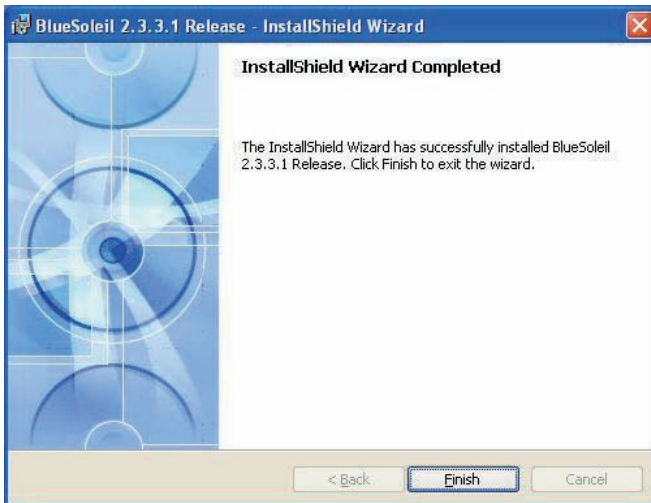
BlueSoleil 2.3.3.1 Release - InstallShield Wizard

InstallShield Wizard Completed

The InstallShield Wizard has successfully installed BlueSoleil 2.3.3.1 Release. Click Finish to exit the wizard.

< Back

Finish

Cancel